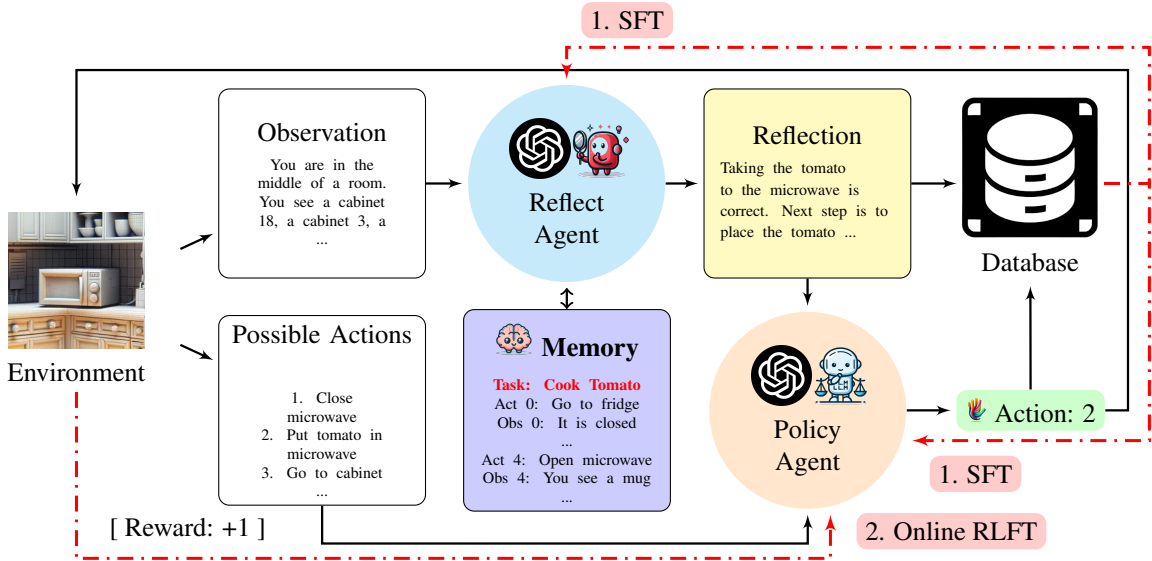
1. SFT

Observation

You are in the middle of a room. You see a cabinet 18, a cabinet 3, a ...

Reflect Agent

Reflection

Taking the tomato to the microwave is correct. Next step is to place the tomato ...

Database

Environment

Possible Actions

1. Close microwave
2. Put tomato in microwave
3. Go to cabinet
...

Memory

Task: Cook Tomato
Act 0: Go to fridge
Obs 0: It is closed
...
Act 4: Open microwave
Obs 4: You see a mug
...

Policy Agent

Action: 2

1. SFT

[ Reward: +1 ]

2. Online RLFT